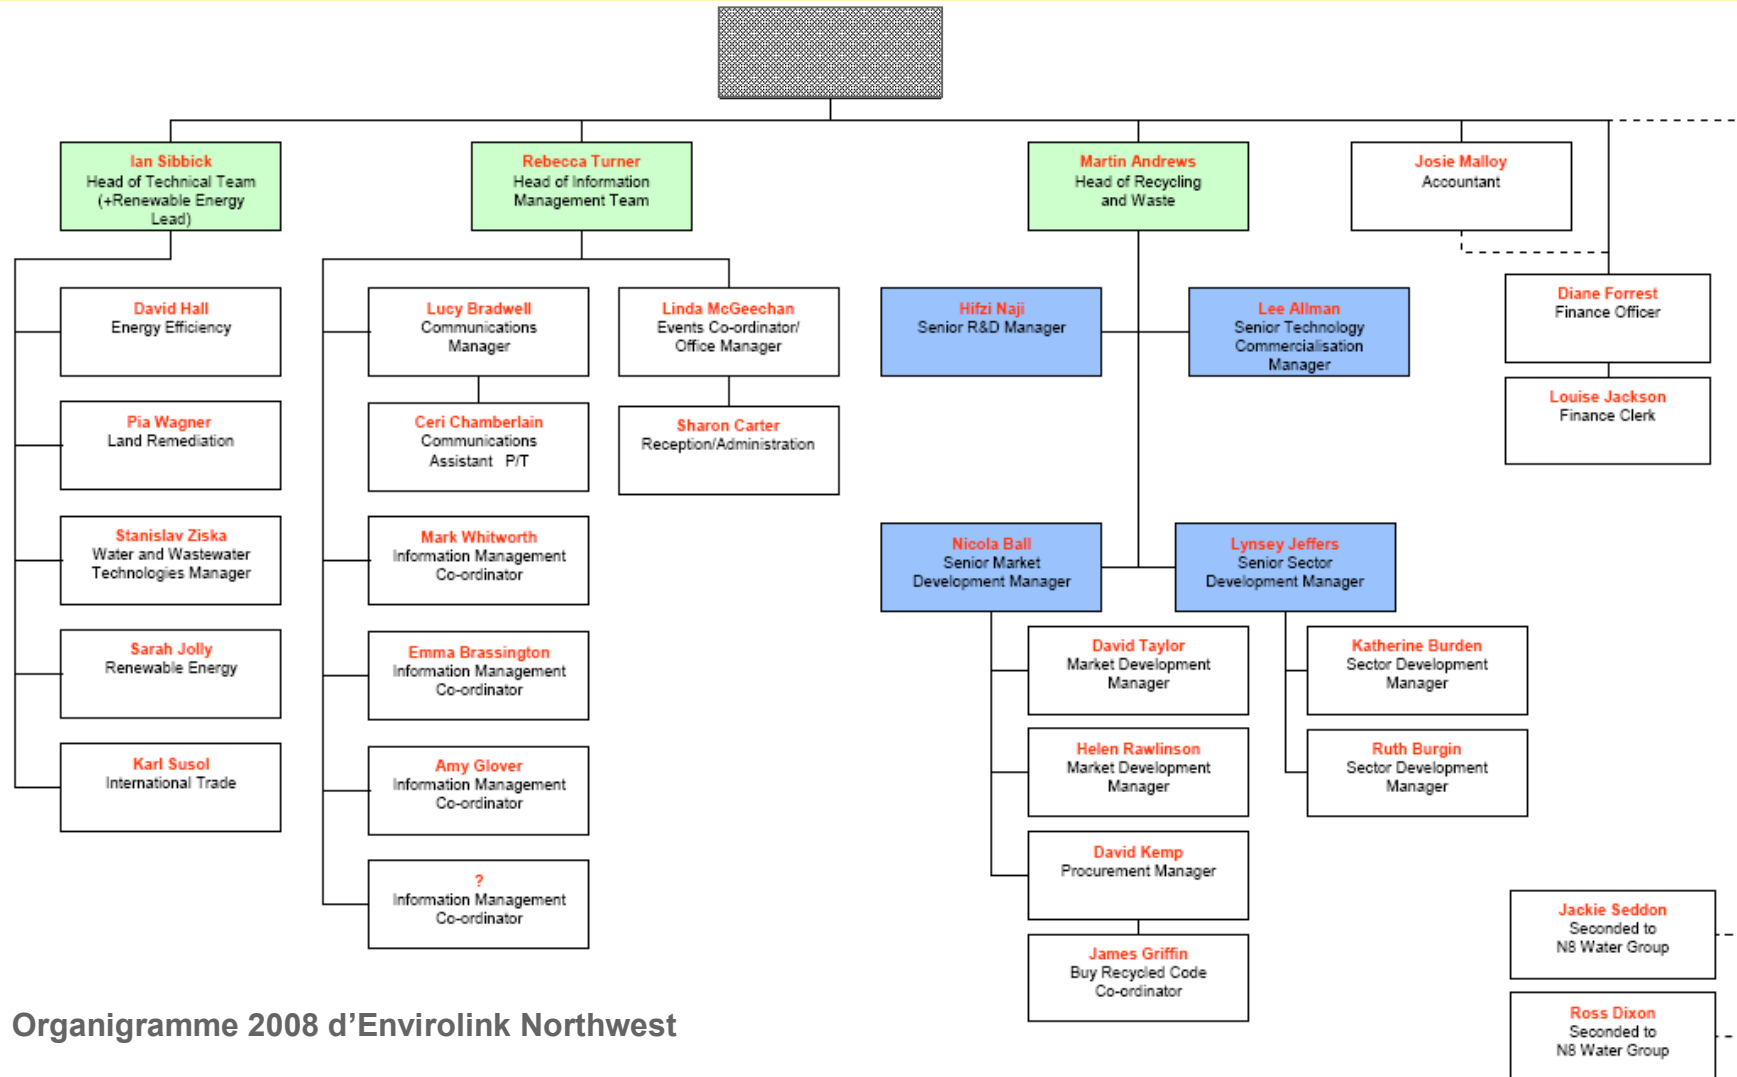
Ian Sibbick
Head of Technical Team (+Renewable Energy Lead)

Rebecca Turner
Head of Information Management Team

Martin Andrews
Head of Recycling and Waste

Josie Malloy
Accountant

David Hall
Energy Efficiency

Pia Wagner
Land Remediation

Stanislav Ziska
Water and Wastewater Technologies Manager

Sarah Jolly
Renewable Energy

Karl Susol
International Trade

Lucy Bradwell
Communications Manager

Ceri Chamberlain
Communications Assistant P/T

Mark Whitworth
Information Management Co-ordinator

Emma Brassington
Information Management Co-ordinator

Amy Glover
Information Management Co-ordinator

?
Information Management Co-ordinator

Linda McGeechan
Events Co-ordinator/ Office Manager

Sharon Carter
Reception/Administration

Hifzi Naji
Senior R&D Manager

Lee Allman
Senior Technology Commercialisation Manager

Nicola Ball
Senior Market Development Manager

Lynsey Jeffers
Senior Sector Development Manager

David Taylor
Market Development Manager

Helen Rawlinson
Market Development Manager

David Kemp
Procurement Manager

James Griffin
Buy Recycled Code Co-ordinator

Katherine Burden
Sector Development Manager

Ruth Burgin
Sector Development Manager

Diane Forrest
Finance Officer

Louise Jackson
Finance Clerk

Jackie Seddon
Seconded to N8 Water Group

Ross Dixon
Seconded to N8 Water Group

Organigramme 2008 d’Envirolink Northwest